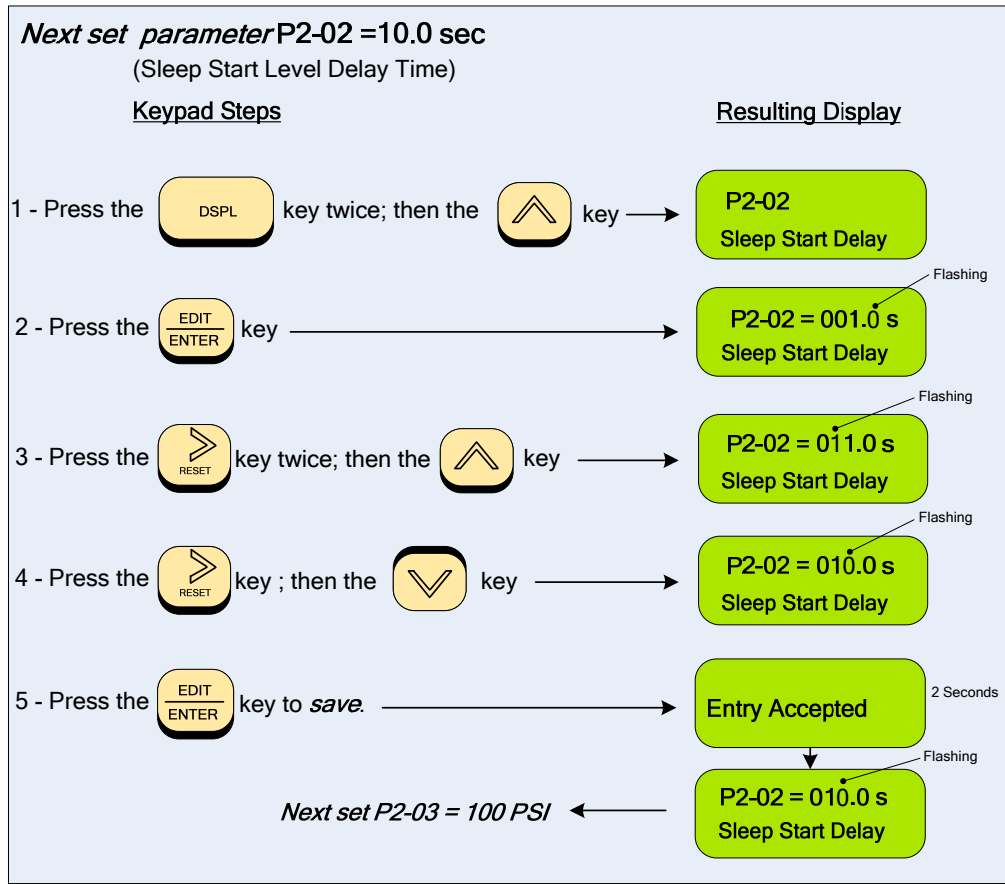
*Next set parameter* P2-02 =10.0 sec

(Sleep Start Level Delay Time)

Keypad Steps

Resulting Display

1 - Press the DSPL key twice; then the key

P2-02
Sleep Start Delay

Flashing

2 - Press the EDIT ENTER key

P2-02 = 001.0 s
Sleep Start Delay

Flashing

3 - Press the RESET key twice; then the key

P2-02 = 011.0 s
Sleep Start Delay

Flashing

4 - Press the RESET key ; then the key

P2-02 = 010.0 s
Sleep Start Delay

5 - Press the EDIT ENTER key to *save*.

Entry Accepted

2 Seconds

Flashing

P2-02 = 010.0 s
Sleep Start Delay

*Next set P2-03 = 100 PSI*